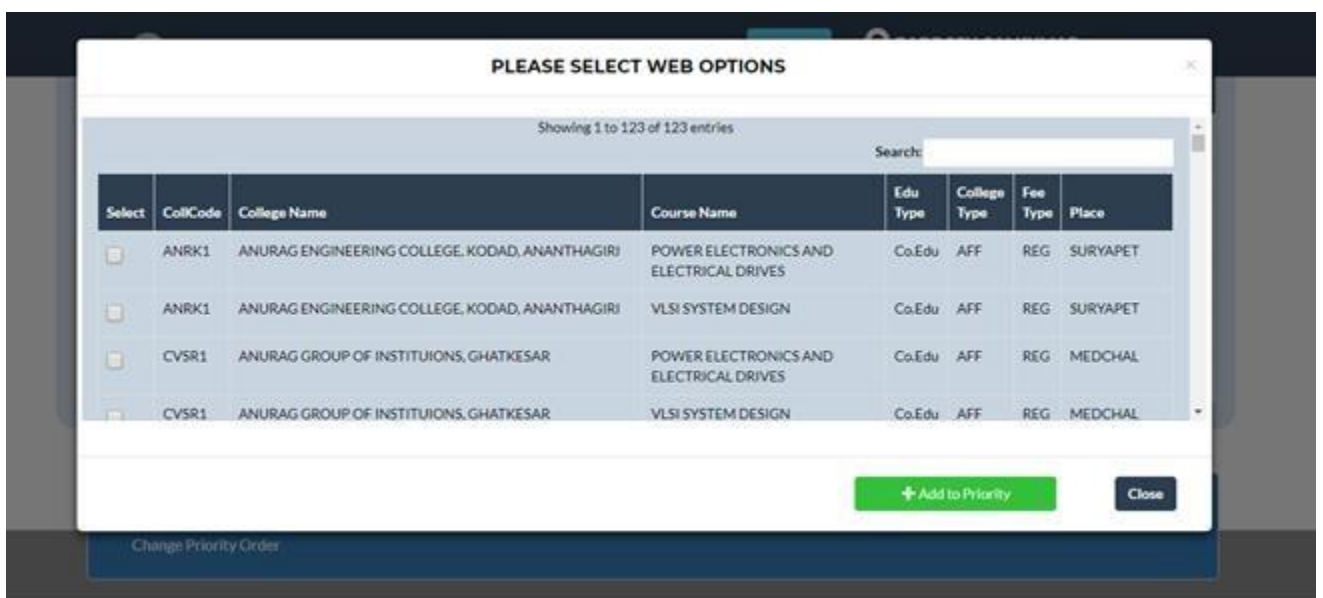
PLEASE SELECT WEB OPTIONS

×

Showing 1 to 123 of 123 entries

Search:

| Select | CollCode | College Name | Course Name | Edu Type | College Type | Fee Type | Place |
|---|---|---|---|---|---|---|---|
| | ANRK1 | ANURAG ENGINEERING COLLEGE, KODAD, ANANTHAGIRI | POWER ELECTRONICS AND ELECTRICAL DRIVES | Co.Edu | AFF | REG | SURYAPET |
| | ANRK1 | ANURAG ENGINEERING COLLEGE, KODAD, ANANTHAGIRI | VLSI SYSTEM DESIGN | Co.Edu | AFF | REG | SURYAPET |
| | CVSR1 | ANURAG GROUP OF INSTITUIONS, GHATKESAR | POWER ELECTRONICS AND ELECTRICAL DRIVES | Co.Edu | AFF | REG | MEDCHAL |
| | CVSR1 | ANURAG GROUP OF INSTITUIONS, GHATKESAR | VLSI SYSTEM DESIGN | Co.Edu | AFF | REG | MEDCHAL |

+ Add to Priority

Close

Change Priority Order